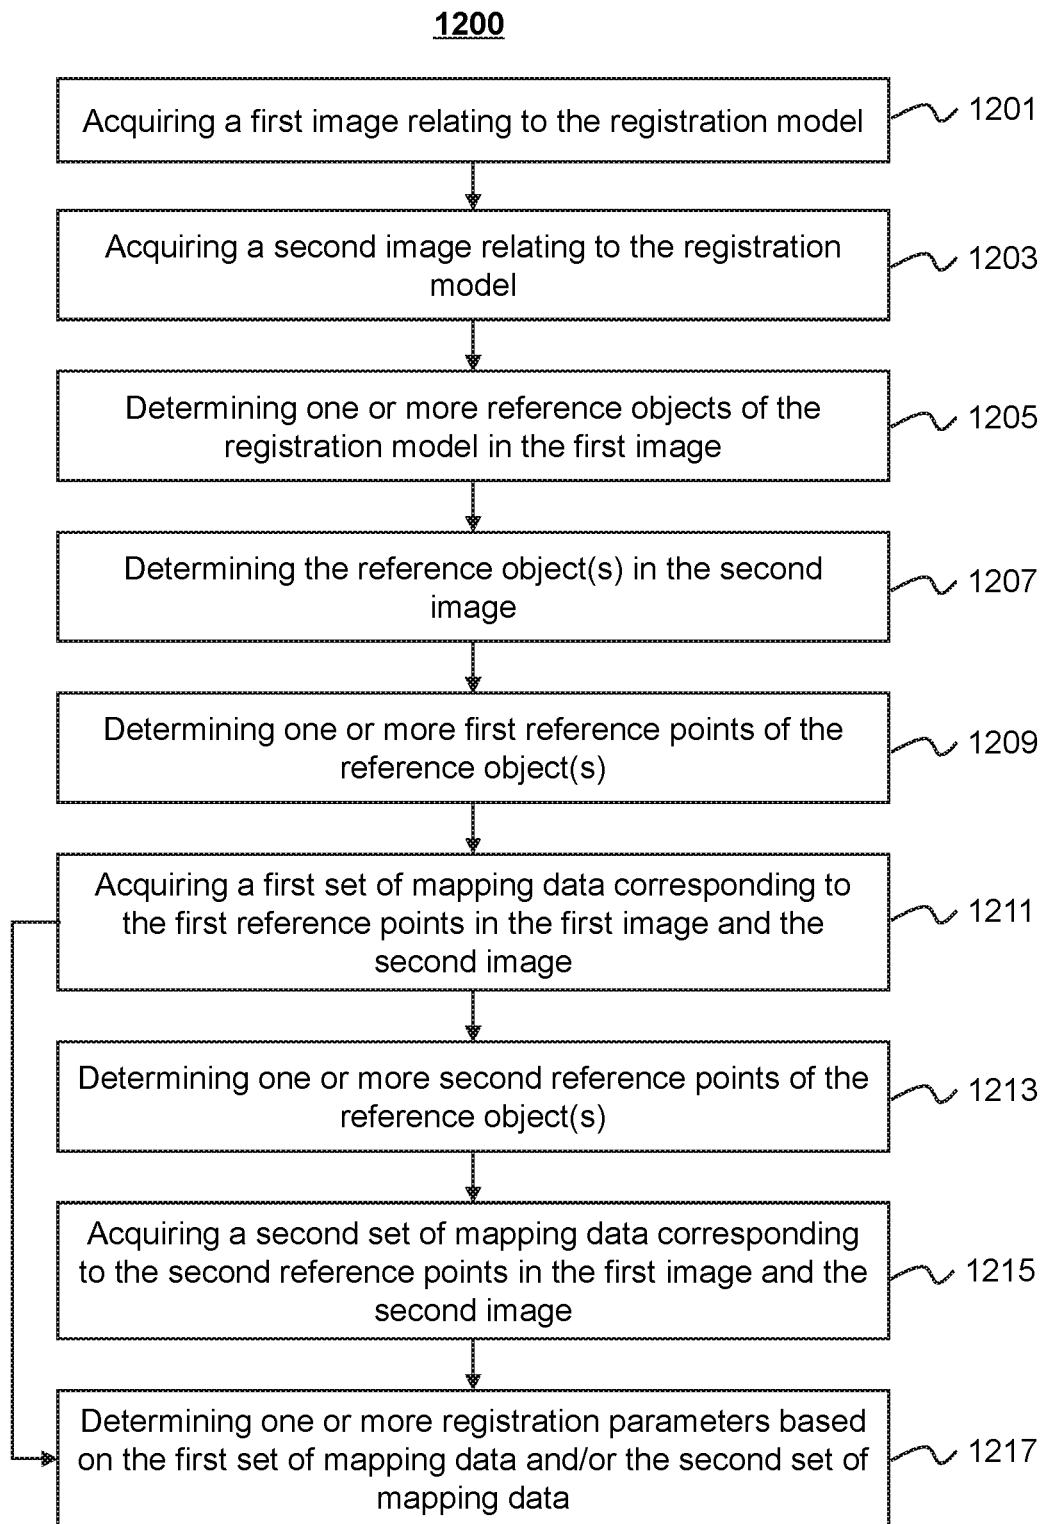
1200

Acquiring a first image relating to the registration model

1201

Acquiring a second image relating to the registration model

1203

Determining one or more reference objects of the registration model in the first image

1205

Determining the reference object(s) in the second image

1207

Determining one or more first reference points of the reference object(s)

1209

Acquiring a first set of mapping data corresponding to the first reference points in the first image and the second image

1211

Determining one or more second reference points of the reference object(s)

1213

Acquiring a second set of mapping data corresponding to the second reference points in the first image and the second image

1215

Determining one or more registration parameters based on the first set of mapping data and/or the second set of mapping data

1217